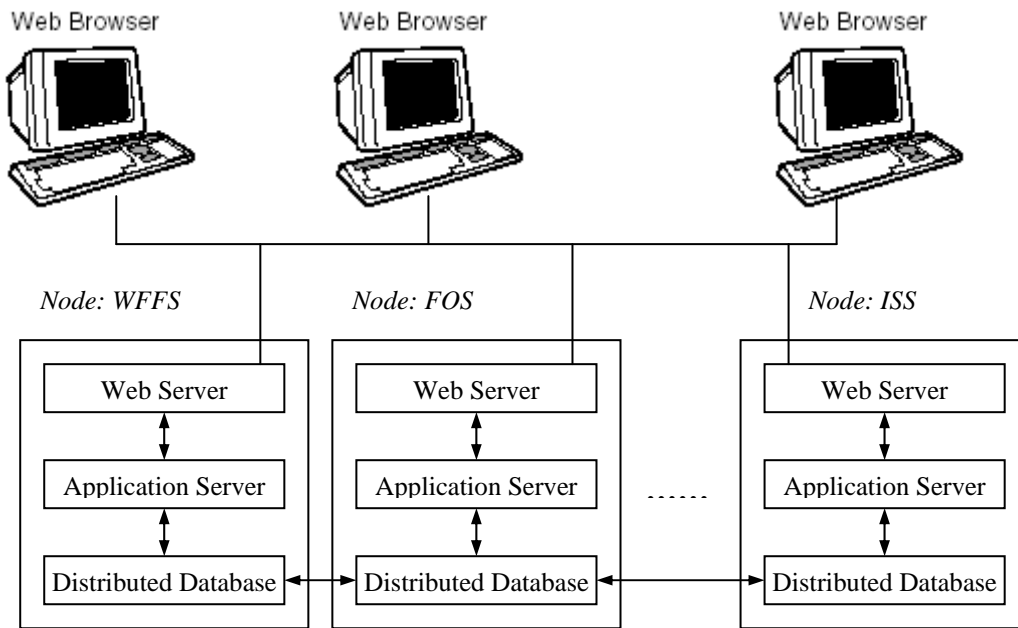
Web Browser
Web Browser
Web Browser

Node: WFFS
Web Server
Application Server
Distributed Database

Node: FOS
Web Server
Application Server
Distributed Database

......

Node: ISS
Web Server
Application Server
Distributed Database